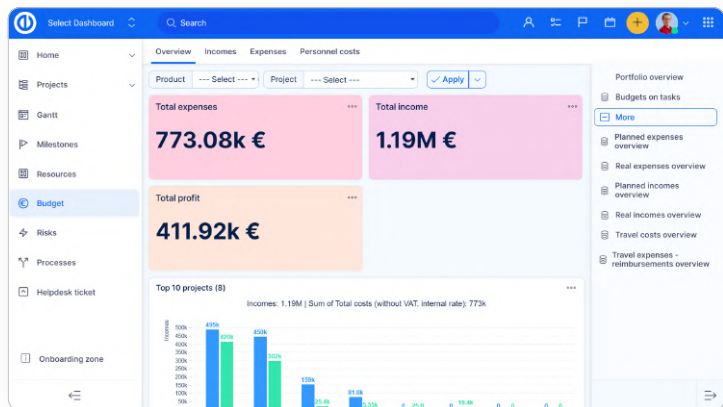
Select Dashboard

Search

Home
Projects
Gantt
Milestones
Resources
Budget
Risks
Processes
Helpdesk ticket

Onboarding zone

Overview Incomes Expenses Personnel costs

Product --- Select --- Project --- Select --- Apply

Total expenses
773.08k €

Total income
1.19M €

Total profit
411.92k €

Top 10 projects (8)

Incomes: 1.19M | Sum of Total costs (without VAT, internal rate): 773k

Incomes

500k
450k
400k
350k
300k
250k
200k
150k
100k
50k

495k
420k
450k
350k
150k
25.6k
91.0k
5.00k
0
0
0
0
0
0
0

Portfolio overview
Budgets on tasks
More
Planned expenses overview
Real expenses overview
Planned incomes overview
Real incomes overview
Travel costs overview
Travel expenses - reimbursements overview